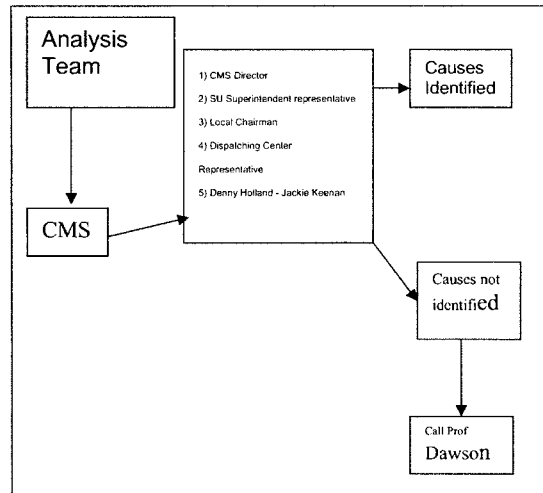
Analysis Team

CMS

1) CMS Director

2) SU Superintendent representative

3) Local Chairman

4) Dispatching Center Representative

5) Denny Holland - Jackie Keenan

Causes Identified

Causes not identified

Call Prof Dawson